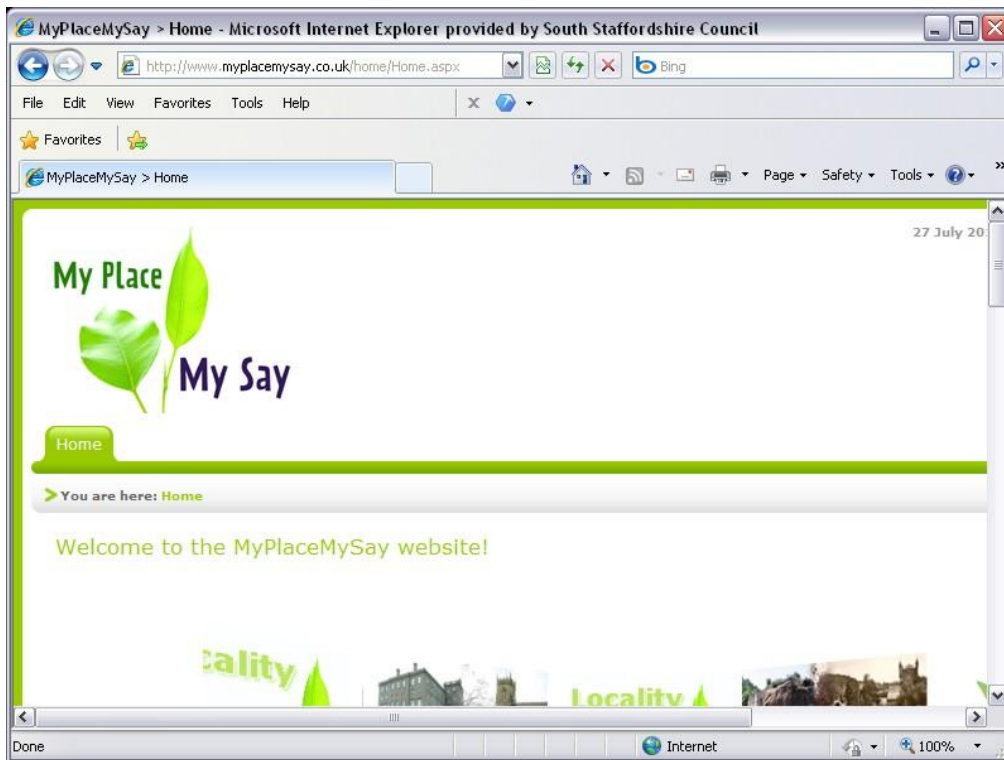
MyPlaceMySay > Home - Microsoft Internet Explorer provided by South Staffordshire Council

http://www.myplacemysay.co.uk/home/Home.aspx

Bing

File Edit View Favorites Tools Help

Favorites

MyPlaceMySay > Home

Page ▾ Safety ▾ Tools ▾

27 July 20

My Place

My Say

Home

You are here: Home

Welcome to the MyPlaceMySay website!

cality

Locality

Done

Internet

100%